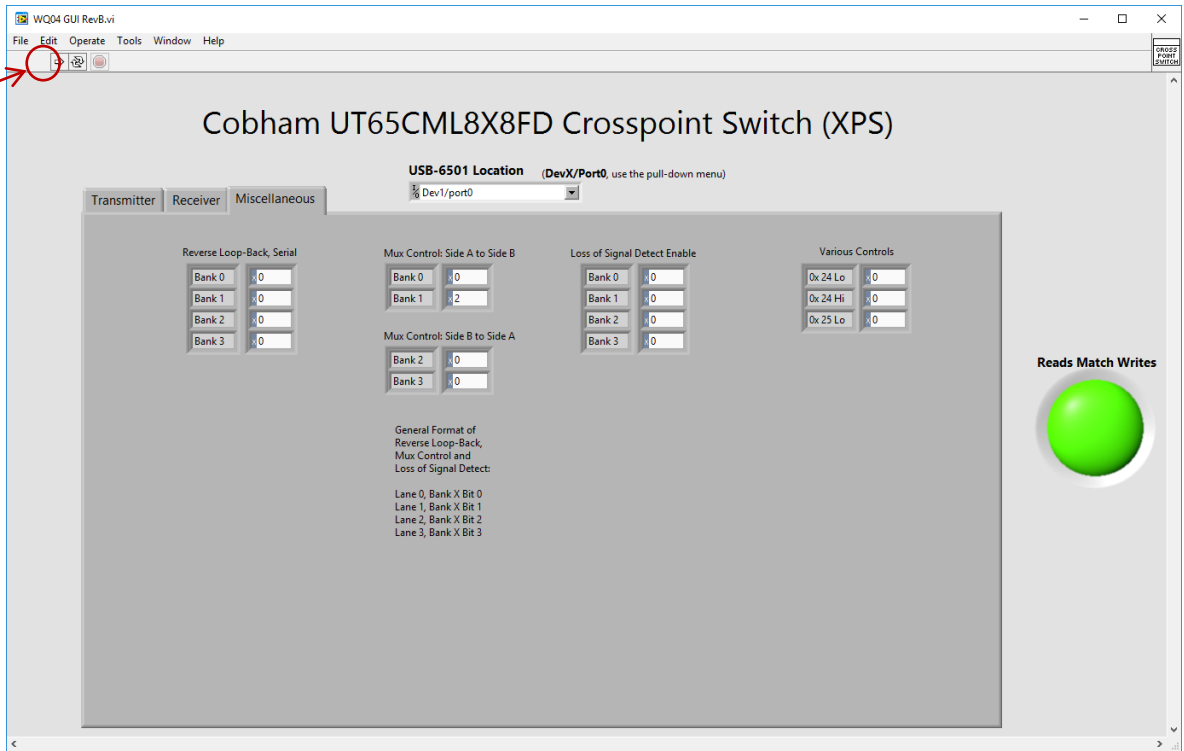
WQ04 GUI RevB.vi

File Edit Operate Tools Window Help

CROSS POINT SWITCH

Cobham UT65CML8X8FD Crosspoint Switch (XPS)

USB-6501 Location (DevX/Port0, use the pull-down menu)

Dev1/port0

Transmitter Receiver Miscellaneous

Reverse Loop-Back, Serial

| | |
|---|---|
| Bank 0 | 0 |
| Bank 1 | 0 |
| Bank 2 | 0 |
| Bank 3 | 0 |

Mux Control: Side A to Side B

| | |
|---|---|
| Bank 0 | 0 |
| Bank 1 | 2 |

Mux Control: Side B to Side A

| | |
|---|---|
| Bank 2 | 0 |
| Bank 3 | 0 |

Loss of Signal Detect Enable

| | |
|---|---|
| Bank 0 | 0 |
| Bank 1 | 0 |
| Bank 2 | 0 |
| Bank 3 | 0 |

Various Controls

| | |
|---|---|
| 0x 24 Lo | 0 |
| 0x 24 Hi | 0 |
| 0x 25 Lo | 0 |

General Format of Reverse Loop-Back, Mux Control and Loss of Signal Detect:

Lane 0, Bank X Bit 0
Lane 1, Bank X Bit 1
Lane 2, Bank X Bit 2
Lane 3, Bank X Bit 3

Reads Match Writes